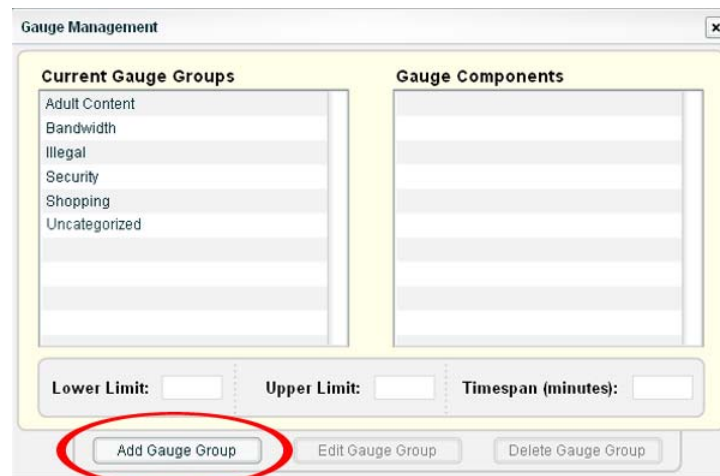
Gauge Management

×

Current Gauge Groups

Adult Content
Bandwidth
Illegal
Security
Shopping
Uncategorized

Gauge Components

Lower Limit:

Upper Limit:

Timespan (minutes):

Add Gauge Group

Edit Gauge Group

Delete Gauge Group